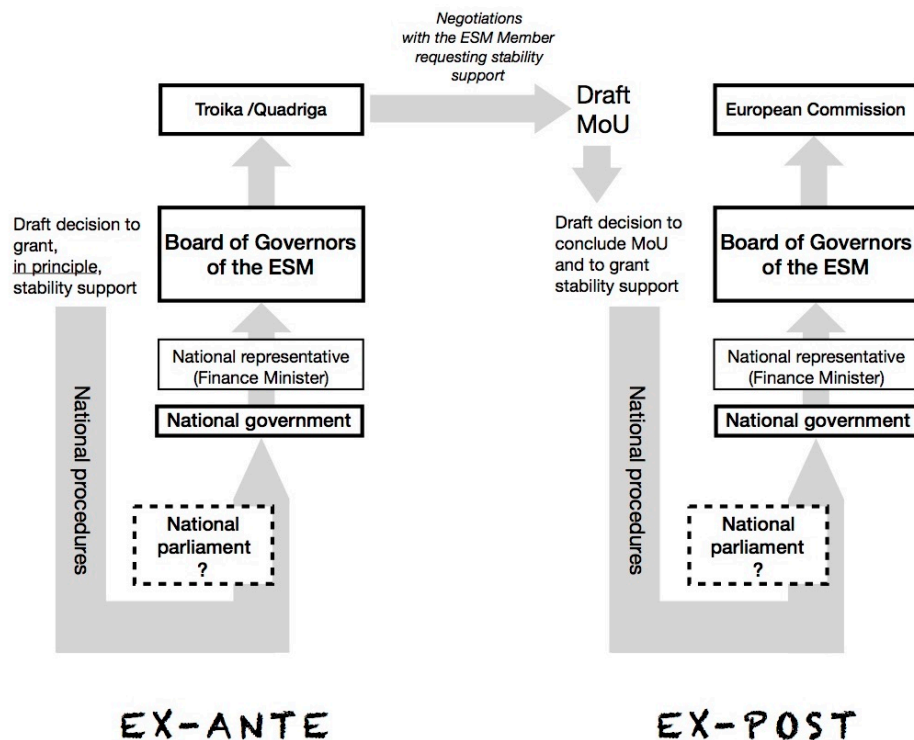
Negotiations with the ESM Member requesting stability support

Troika /Quadriga

Draft MoU

European Commission

Draft decision to grant, in principle, stability support

Board of Governors of the ESM

National representative (Finance Minister)

National government

National procedures

National parliament ?

Draft decision to conclude MoU and to grant stability support

Board of Governors of the ESM

National representative (Finance Minister)

National government

National procedures

National parliament ?

EX-ANTE

EX-POST